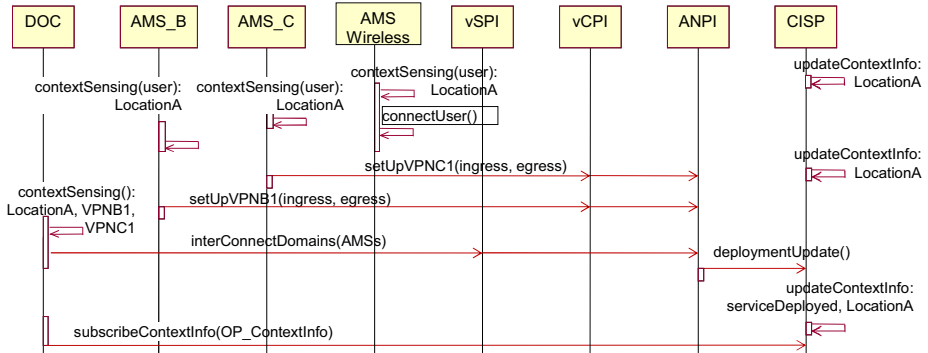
DOC
AMS_B
AMS_C
AMS Wireless
vSPI
vCPI
ANPI
CISP

contextSensing(user): LocationA
updateContextInfo: LocationA
contextSensing(user): LocationA
contextSensing(user): LocationA
connectUser()
setUpVPNC1(ingress, egress)
updateContextInfo: LocationA
contextSensing(): LocationA, VPNB1, VPNC1
setUpVPNB1(ingress, egress)
interConnectDomains(AMSs)
deploymentUpdate()
updateContextInfo: serviceDeployed, LocationA
subscribeContextInfo(OP_ContextInfo)